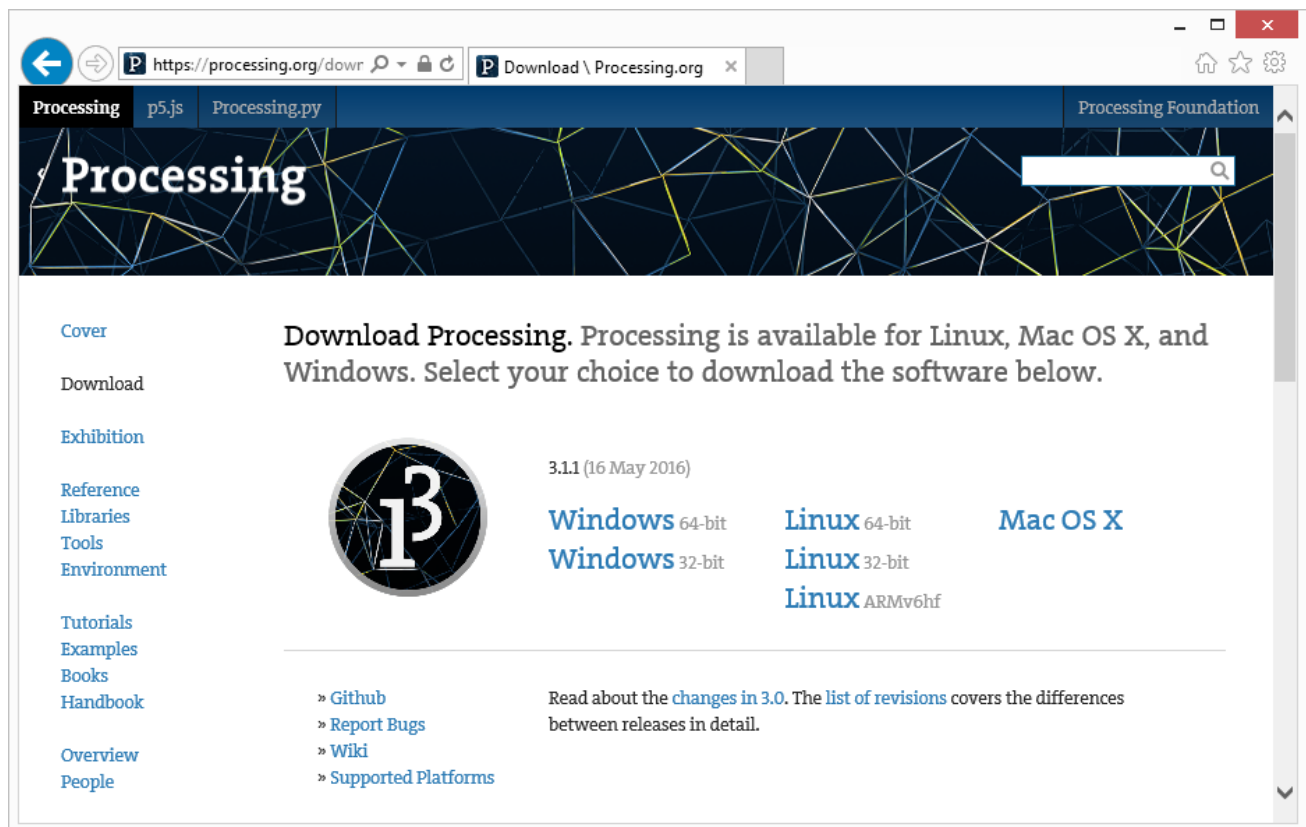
https://processing.org/dowr

Download \ Processing.org

Processing p5.js Processing.py Processing Foundation

Processing

Cover

Download

Exhibition

Reference
Libraries
Tools
Environment

Tutorials
Examples
Books
Handbook

Overview
People

Download Processing. Processing is available for Linux, Mac OS X, and Windows. Select your choice to download the software below.

3.1.1 (16 May 2016)

Windows 64-bit
Windows 32-bit

Linux 64-bit
Linux 32-bit
Linux ARMv6hf

Mac OS X

» Github
» Report Bugs
» Wiki
» Supported Platforms

Read about the changes in 3.0. The list of revisions covers the differences between releases in detail.